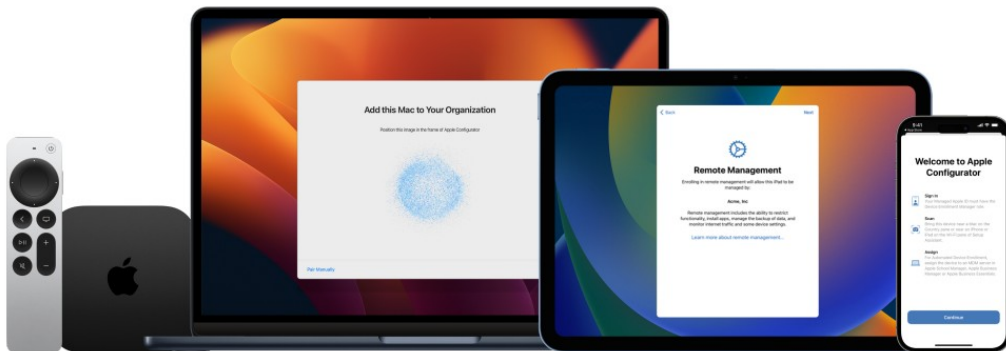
Add this Mac to Your Organization

Position this image in the frame of Apple Configurator

Pair Manually

Back

Next

Remote Management

Enrolling in remote management will allow this iPad to be managed by:

Acme, Inc

Remote management includes the ability to restrict functionality, install apps, manage the backup of data, and monitor internet traffic and some device settings.

Learn more about remote management...

9:41

Welcome to Apple Configurator

Sign In

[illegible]

Scan

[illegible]

Assign

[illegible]

Continue